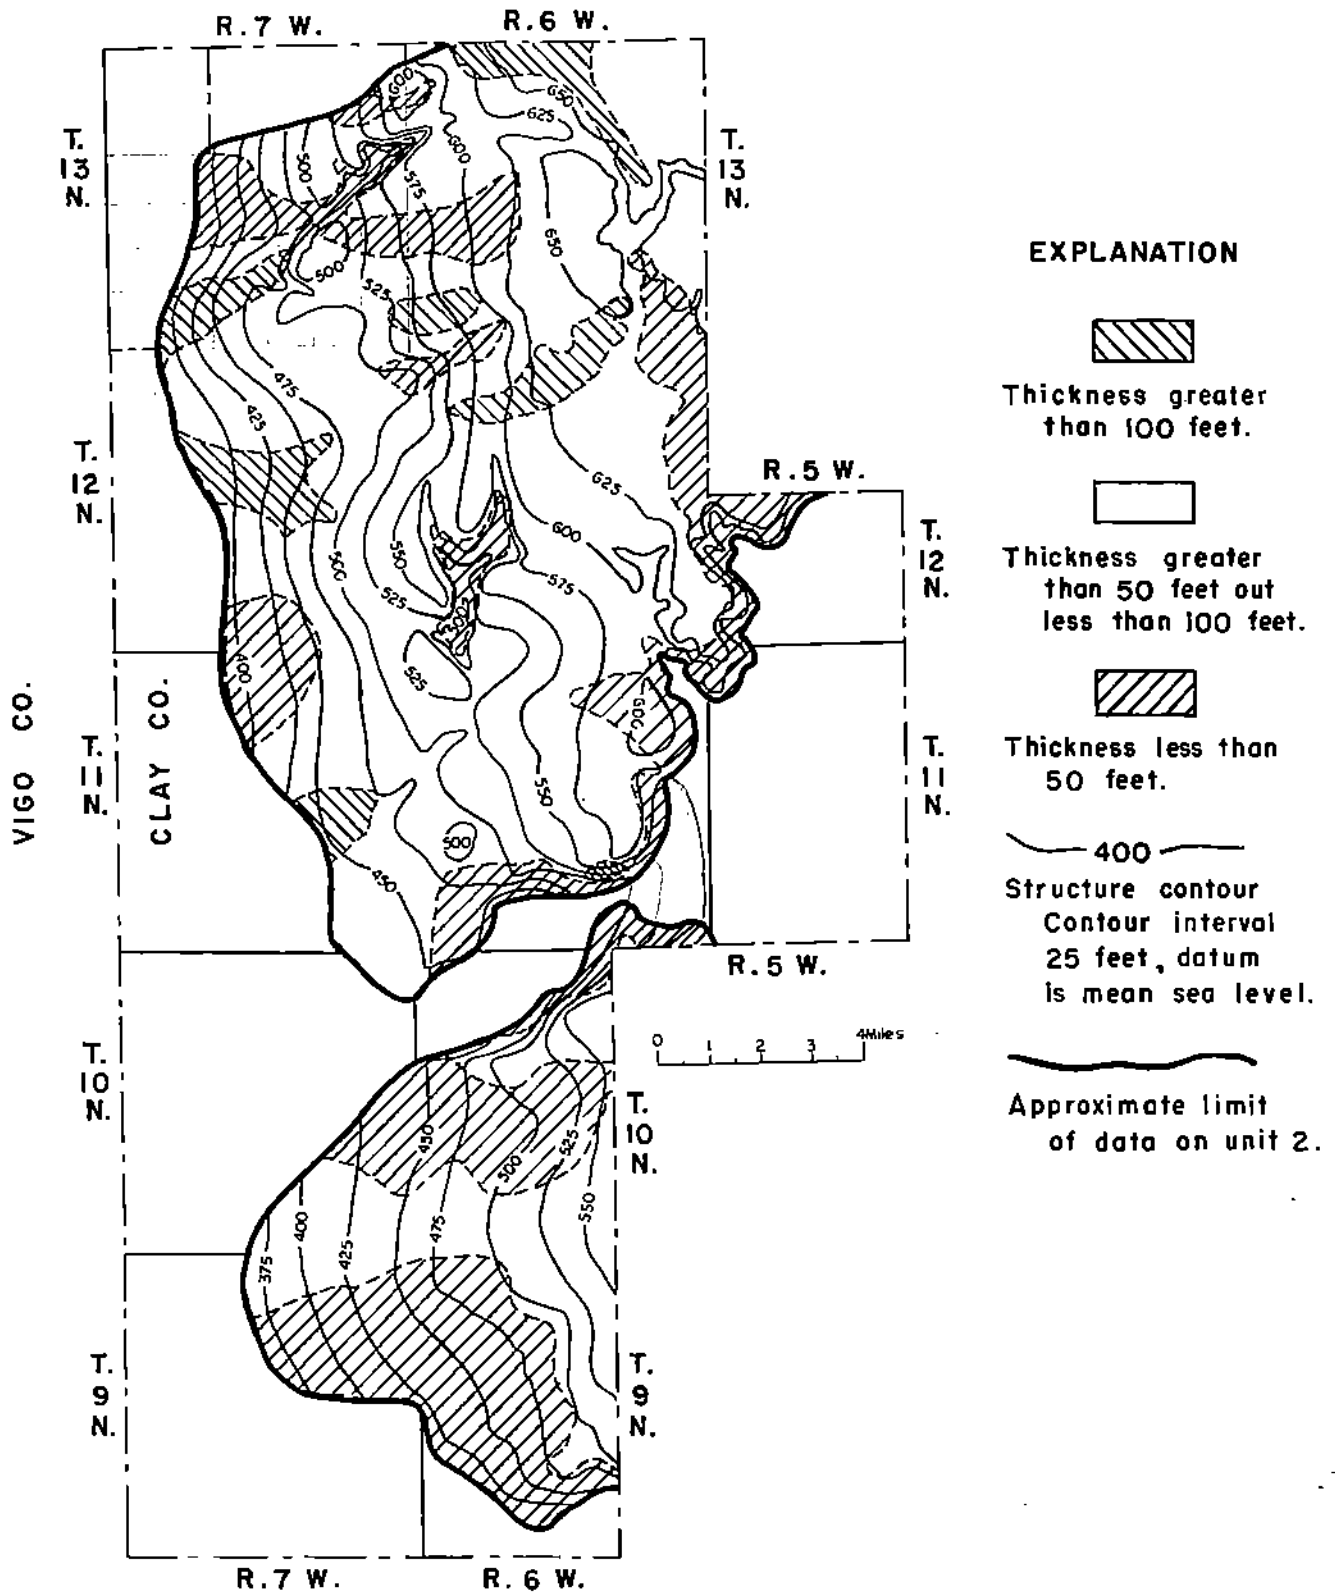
R.7 W.
R.6 W.

T. 13 N.
T. 13 N.

600
650
625
600
500
575
650
500
525

EXPLANATION

Thickness greater than 100 feet.

Thickness greater than 50 feet out less than 100 feet.

Thickness less than 50 feet.

400
Structure contour Contour interval 25 feet, datum is mean sea level.

Approximate limit of data on unit 2.

T. 12 N.
475
425
625
600
550
550
575
525
500
525
R.5 W.
T. 12 N.

VIGO CO.
CLAY CO.
T. 11 N.
400
550
500
450
T. 11 N.

R.5 W.
0 1 2 3 4Miles

T. 10 N.
450
500
525
550
T. 10 N.

400
375
425
475

T. 9 N.
T. 9 N.

R.7 W.
R.6 W.